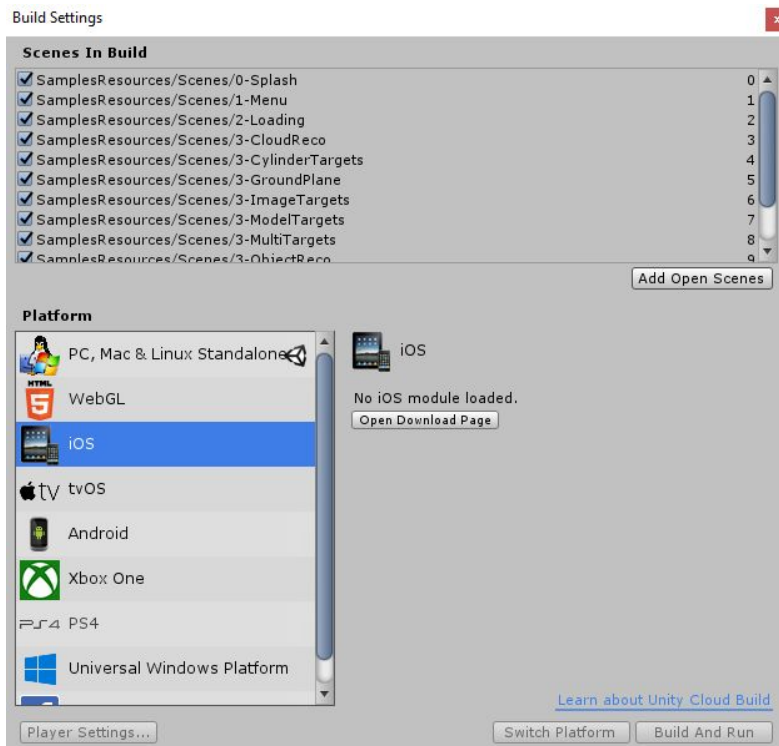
Build Settings

Scenes In Build

SamplesResources/Scenes/0-Splash 0
SamplesResources/Scenes/1-Menu 1
SamplesResources/Scenes/2-Loading 2
SamplesResources/Scenes/3-CloudReco 3
SamplesResources/Scenes/3-CylinderTargets 4
SamplesResources/Scenes/3-GroundPlane 5
SamplesResources/Scenes/3-ImageTargets 6
SamplesResources/Scenes/3-ModelTargets 7
SamplesResources/Scenes/3-MultiTargets 8
SamplesResources/Scenes/3-ObjectReco 9

Add Open Scenes

Platform

PC, Mac & Linux Standalone
HTML 5 WebGL
iOS
tv tvOS
Android
Xbox One
PS4 PS4
Universal Windows Platform

iOS

No iOS module loaded.
Open Download Page

Learn about Unity Cloud Build

Player Settings...
Switch Platform
Build And Run